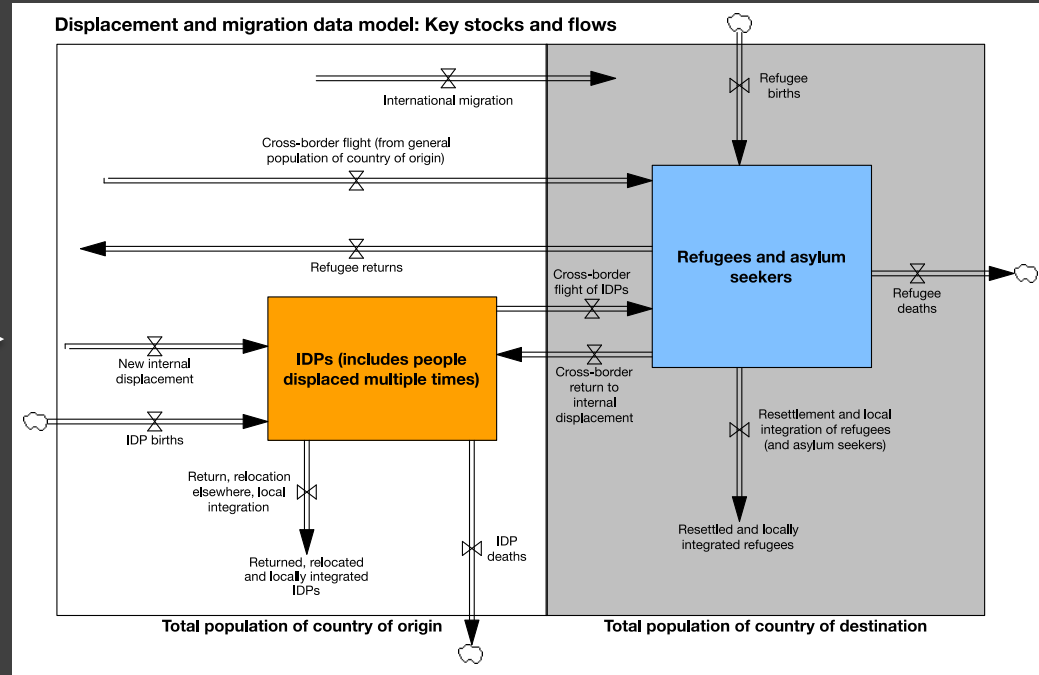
Displacement and migration data model: Key stocks and flows

International migration

Refugee births

Cross-border flight (from general population of country of origin)

Refugees and asylum seekers

Refugee returns

Cross-border flight of IDPs

Refugee deaths

IDPs (includes people displaced multiple times)

New internal displacement

Cross-border return to internal displacement

IDP births

Resettlement and local integration of refugees (and asylum seekers)

Return, relocation elsewhere, local integration

Resettled and locally integrated refugees

IDP deaths

Returned, relocated and locally integrated IDPs

Total population of country of origin

Total population of country of destination